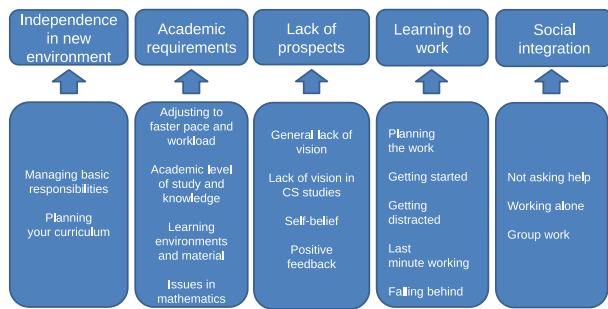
Independence in new environment

Managing basic responsibilities

Planning your curriculum

Academic requirements

Adjusting to faster pace and workload

Academic level of study and knowledge

Learning environments and material

Issues in mathematics

Lack of prospects

General lack of vision

Lack of vision in CS studies

Self-belief

Positive feedback

Learning to work

Planning the work

Getting started

Getting distracted

Last minute working

Falling behind

Social integration

Not asking help

Working alone

Group work